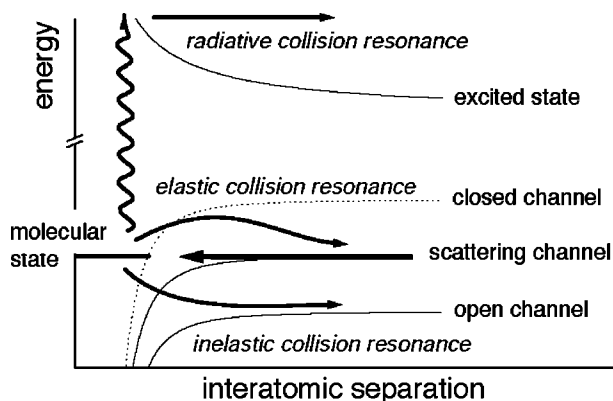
energy

radiative collision resonance

excited state

elastic collision resonance

closed channel

molecular state

scattering channel

open channel

inelastic collision resonance

interatomic separation